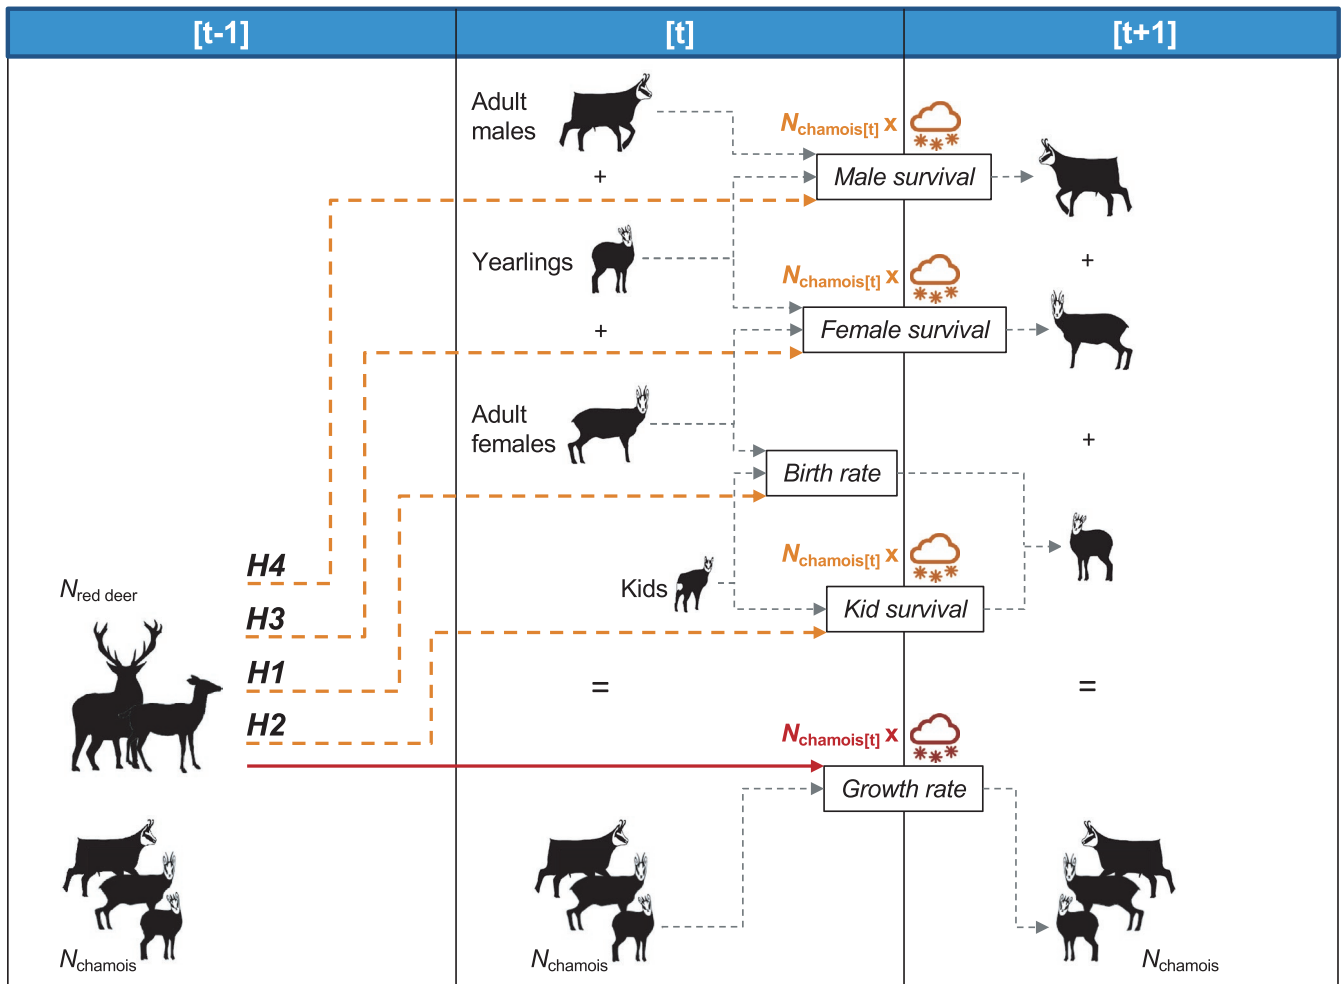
[t-1]

[t]

[t+1]

Adult males

+

Yearlings

+

Adult females

Kids

=

$N_{chamois[t]}$ x

Male survival

$N_{chamois[t]}$ x

Female survival

Birth rate

$N_{chamois[t]}$ x

Kid survival

$N_{chamois[t]}$ x

Growth rate

+

+

=

$N_{red\ deer}$

H4

H3

H1

H2

$N_{chamois}$

$N_{chamois}$

$N_{chamois}$